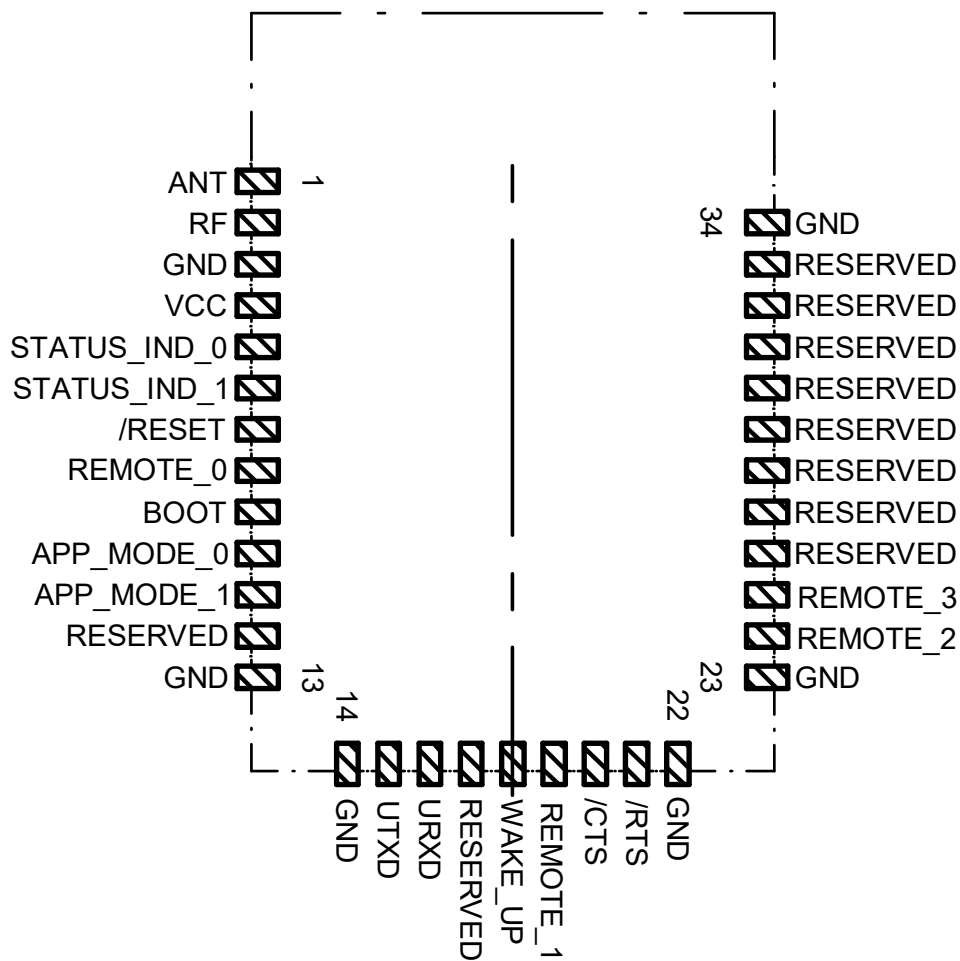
ANT 1
RF
GND
VCC
STATUS_IND_0
STATUS_IND_1
/RESET
REMOTE_0
BOOT
APP_MODE_0
APP_MODE_1
RESERVED
GND 13

34 GND
RESERVED
RESERVED
RESERVED
RESERVED
RESERVED
RESERVED
RESERVED
RESERVED
REMOTE_3
REMOTE_2
23 GND

14 22
GND
UTXD
URXD
RESERVED
WAKE_UP
REMOTE_1
/CTS
/RTS
GND